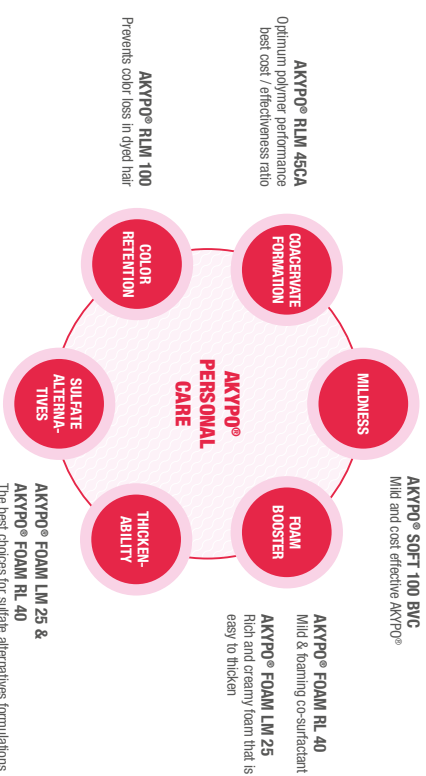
AKYPO® RLM 45CA
Optimum polymer performance best cost / effectiveness ratio

AKYPO® RLM 100
Prevents color loss in dyed hair

COACERVATE FORMATION

COLOR RETENTION

MILDNESS

AKYPO® PERSONAL CARE

SULFATE ALTERNATIVES

FOAM BOOSTER

THICKENABILITY

AKYPO® SOFT 100 BVC
Mild and cost effective AKYPO®

AKYPO® FOAM RL 40
Mild & foaming co-surfactant

AKYPO® FOAM LM 25
Rich and creamy foam that is easy to thicken

AKYPO® FOAM LM 25 &
AKYPO® FOAM RL 40
The best choices for sulfate alternatives formulations